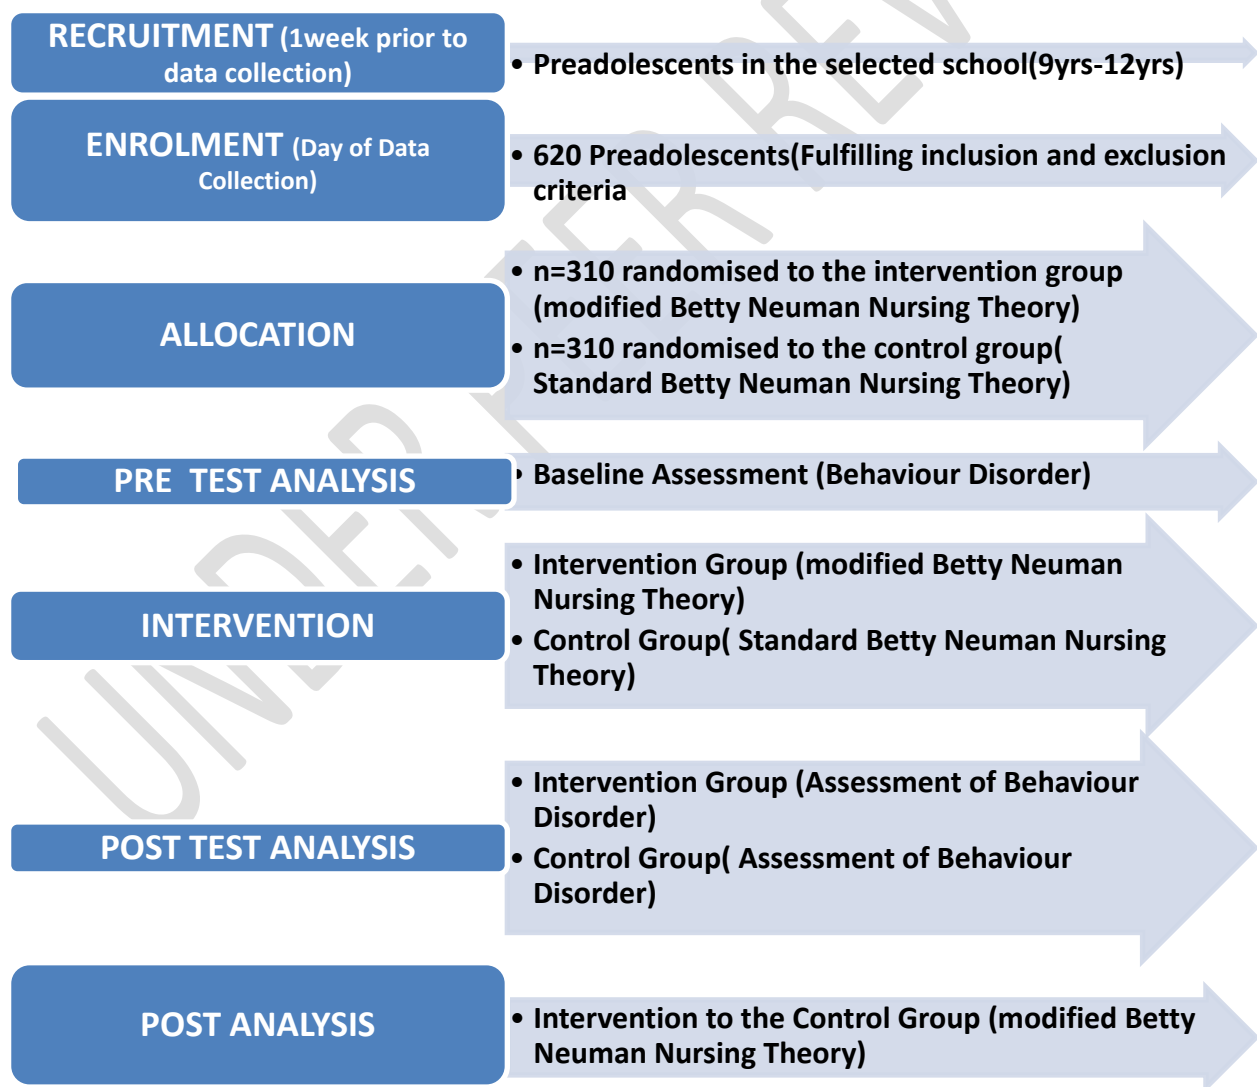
RECRUITMENT (1week prior to data collection)

• Preadolescents in the selected school(9yrs-12yrs)

ENROLMENT (Day of Data Collection)

• 620 Preadolescents(Fulfilling inclusion and exclusion criteria

ALLOCATION

• n=310 randomised to the intervention group (modified Betty Neuman Nursing Theory)
• n=310 randomised to the control group( Standard Betty Neuman Nursing Theory)

PRE TEST ANALYSIS

• Baseline Assessment (Behaviour Disorder)

INTERVENTION

• Intervention Group (modified Betty Neuman Nursing Theory)
• Control Group( Standard Betty Neuman Nursing Theory)

POST TEST ANALYSIS

• Intervention Group (Assessment of Behaviour Disorder)
• Control Group( Assessment of Behaviour Disorder)

POST ANALYSIS

• Intervention to the Control Group (modified Betty Neuman Nursing Theory)

UNDER PEER REVIEW